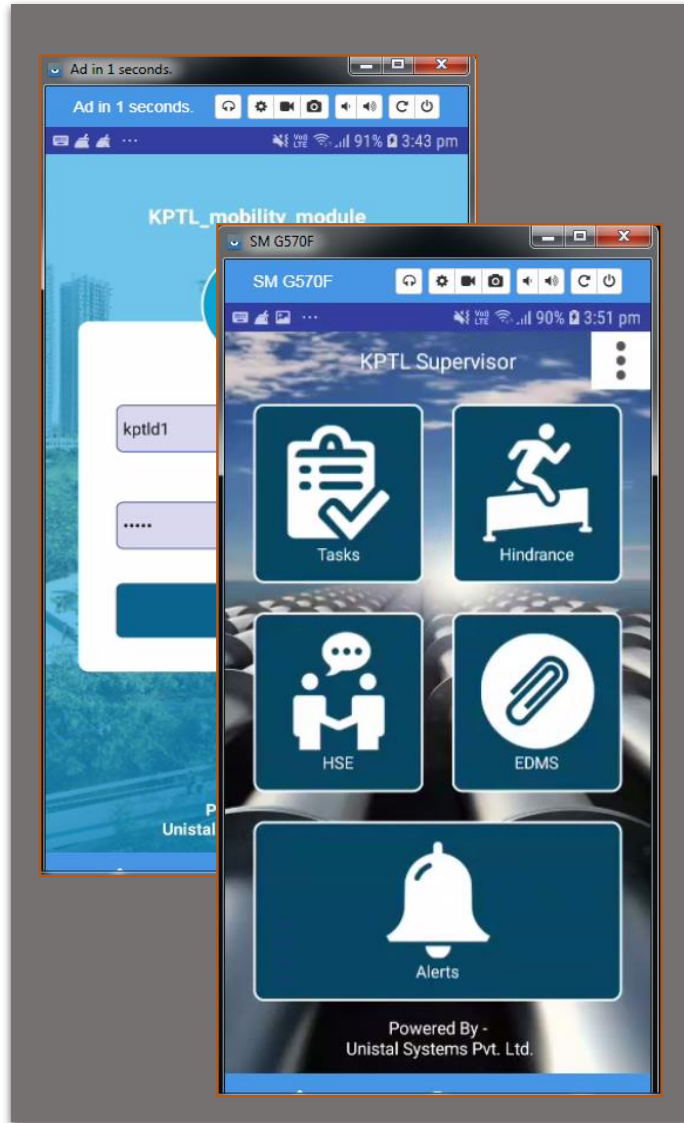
Ad in 1 seconds.

Ad in 1 seconds.

91% 3:43 pm

KPTL_mobility_module

kptld1

•••••

P
Unistal

SM G570F

SM G570F

90% 3:51 pm

KPTL Supervisor

Tasks

Hindrance

HSE

EDMS

Alerts

Powered By -
Unistal Systems Pvt. Ltd.